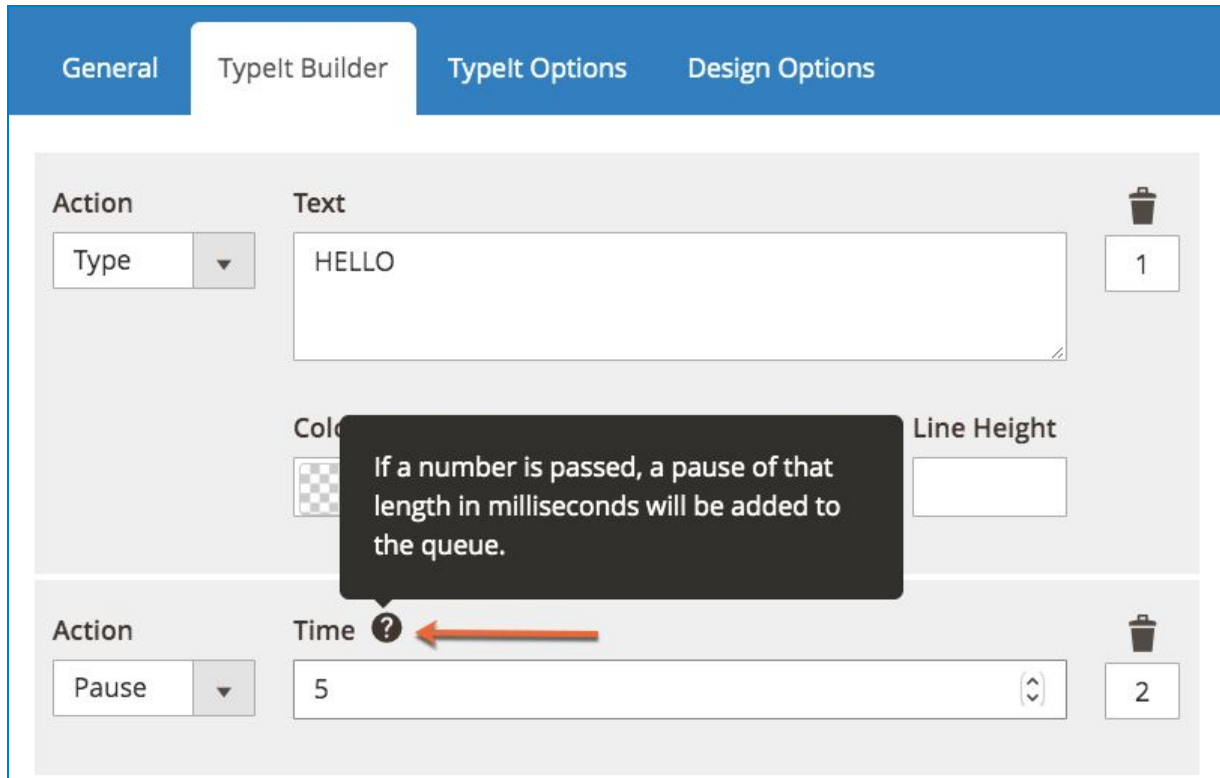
General TypeIt Builder TypeIt Options Design Options

Action
Type

Text
HELLO

1

Colo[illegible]

Line Height

If a number is passed, a pause of that length in milliseconds will be added to the queue.

Action
Pause

Time ?
5

2